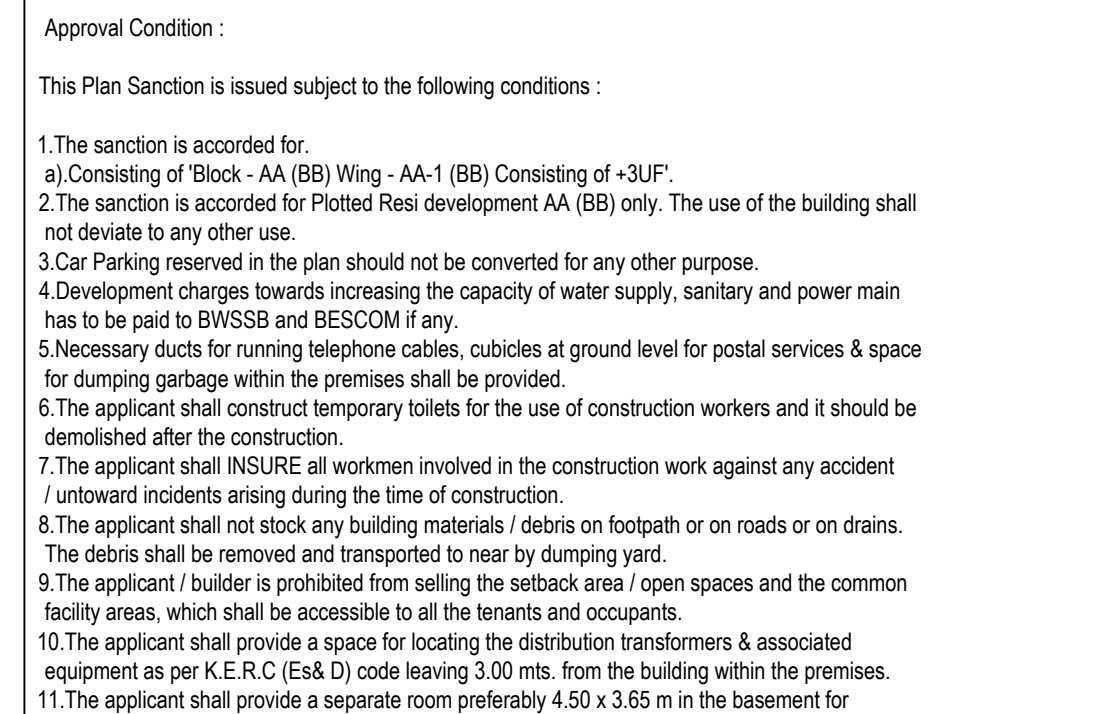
Approval Condition :

This Plan Sanction is issued subject to the following conditions :

1.The sanction is accorded for.
a).Consisting of 'Block - AA (BB) Wing - AA-1 (BB) Consisting of +3UF'.
2.The sanction is accorded for Plotted Resi development AA (BB) only. The use of the building shall not deviate to any other use.
3.Car Parking reserved in the plan should not be converted for any other purpose.
4.Development charges towards increasing the capacity of water supply, sanitary and power main has to be paid to BWSSB and BESCOM if any.
5.Necessary ducts for running telephone cables, cubicles at ground level for postal services & space for dumping garbage within the premises shall be provided.
6.The applicant shall construct temporary toilets for the use of construction workers and it should be demolished after the construction.
7.The applicant shall INSURE all workmen involved in the construction work against any accident / untoward incidents arising during the time of construction.
8.The applicant shall not stock any building materials / debris on footpath or on roads or on drains. The debris shall be removed and transported to near by dumping yard.
9.The applicant / builder is prohibited from selling the setback area / open spaces and the common facility areas, which shall be accessible to all the tenants and occupants.
10.The applicant shall provide a space for locating the distribution transformers & associated equipment as per K.E.R.C (Es& D) code leaving 3.00 mts. from the building within the premises.
11.The applicant shall provide a separate room preferably 4.50 x 3.65 m in the basement for